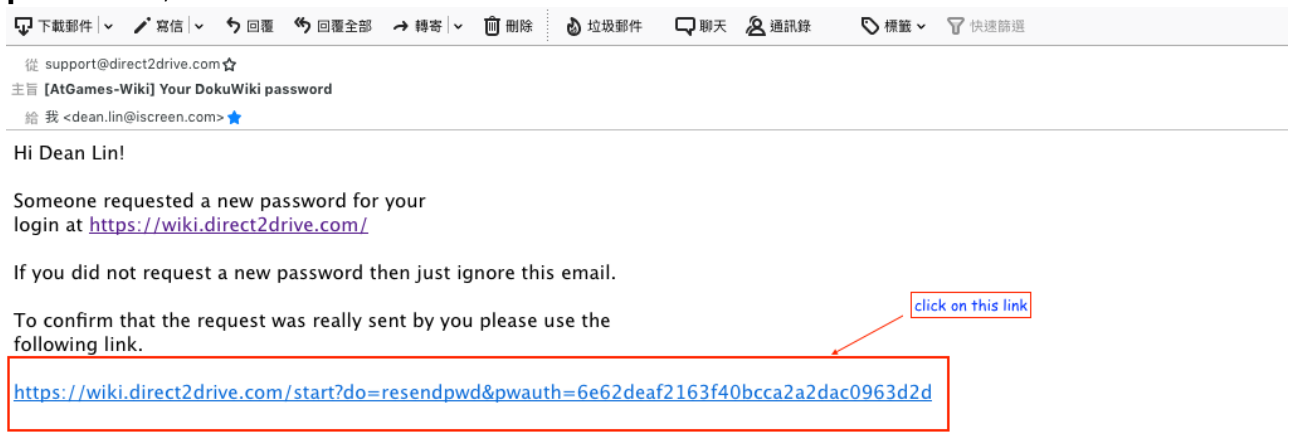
下載郵件 | 寫信 | 回覆 回覆全部 轉寄 | 刪除 垃圾郵件 聊天 通訊錄 標籤 快速篩選

從 support@direct2drive.com
主旨 [AtGames-Wiki] Your DokuWiki password
給 我 <dean.lin@iscreen.com>

Hi Dean Lin!

Someone requested a new password for your login at https://wiki.direct2drive.com/

If you did not request a new password then just ignore this email.

To confirm that the request was really sent by you please use the following link.

click on this link

https://wiki.direct2drive.com/start?do=resendpwd&pwauth=6e62deaf2163f40bcca2a2dac0963d2d